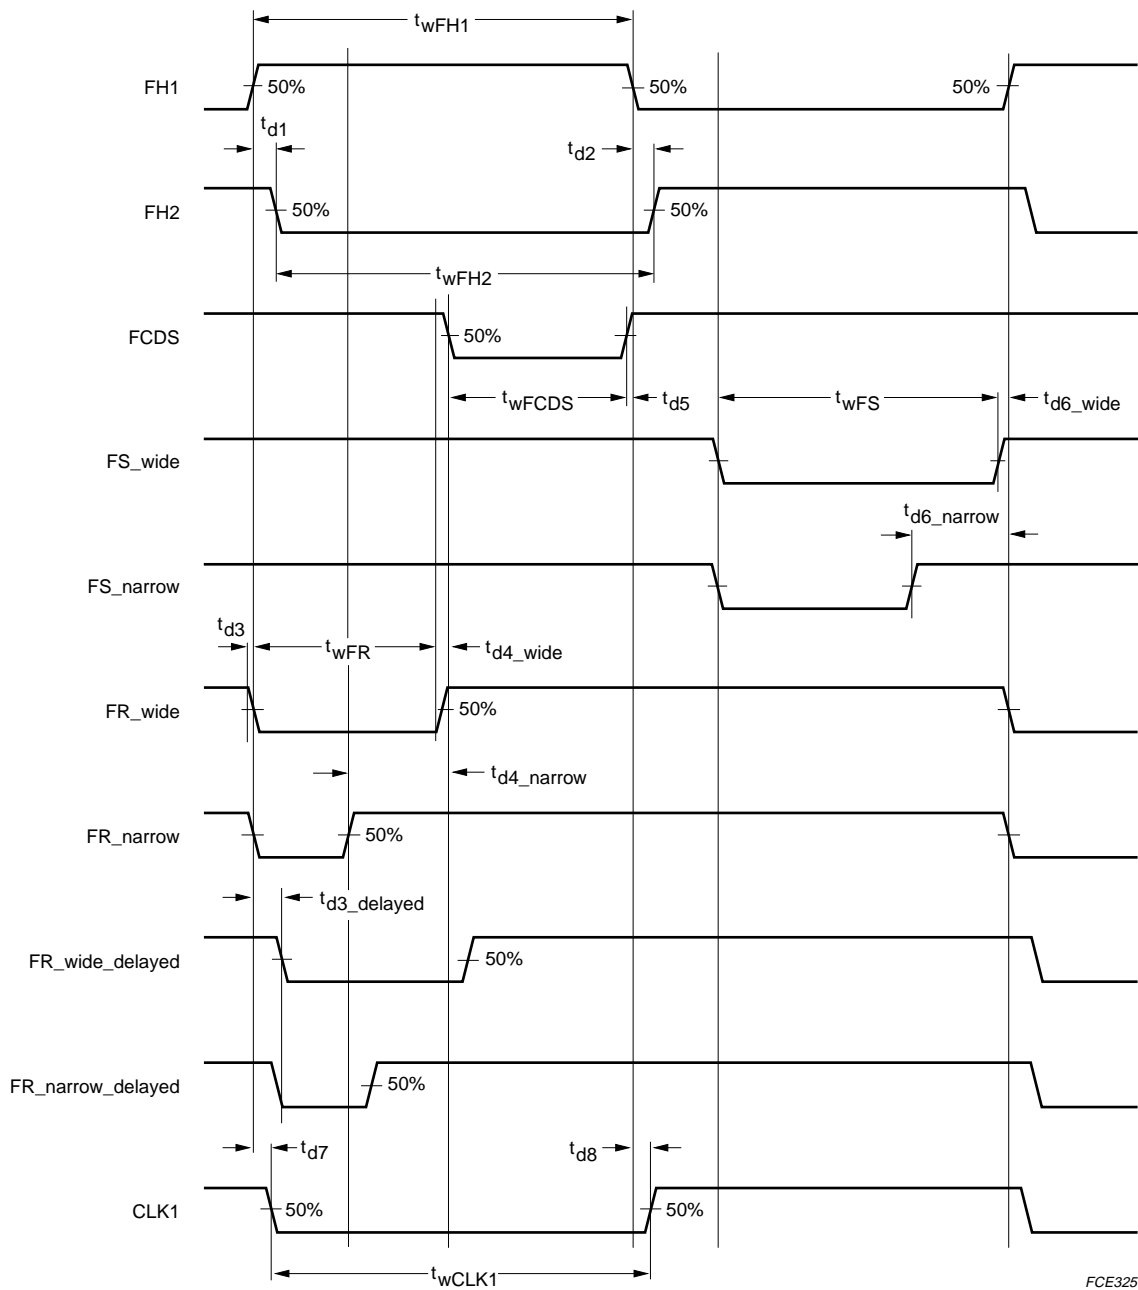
$t_{wFH1}$

FH1

50%

50%

50%

$t_{d1}$

$t_{d2}$

FH2

50%

50%

$t_{wFH2}$

FCDS

50%

$t_{wFCDS}$

$t_{d5}$

$t_{wFS}$

$t_{d6\_wide}$

FS_wide

$t_{d6\_narrow}$

FS_narrow

$t_{d3}$

$t_{wFR}$

$t_{d4\_wide}$

FR_wide

50%

$t_{d4\_narrow}$

FR_narrow

50%

$t_{d3\_delayed}$

FR_wide_delayed

50%

FR_narrow_delayed

50%

$t_{d7}$

$t_{d8}$

CLK1

50%

50%

$t_{wCLK1}$

FCE325